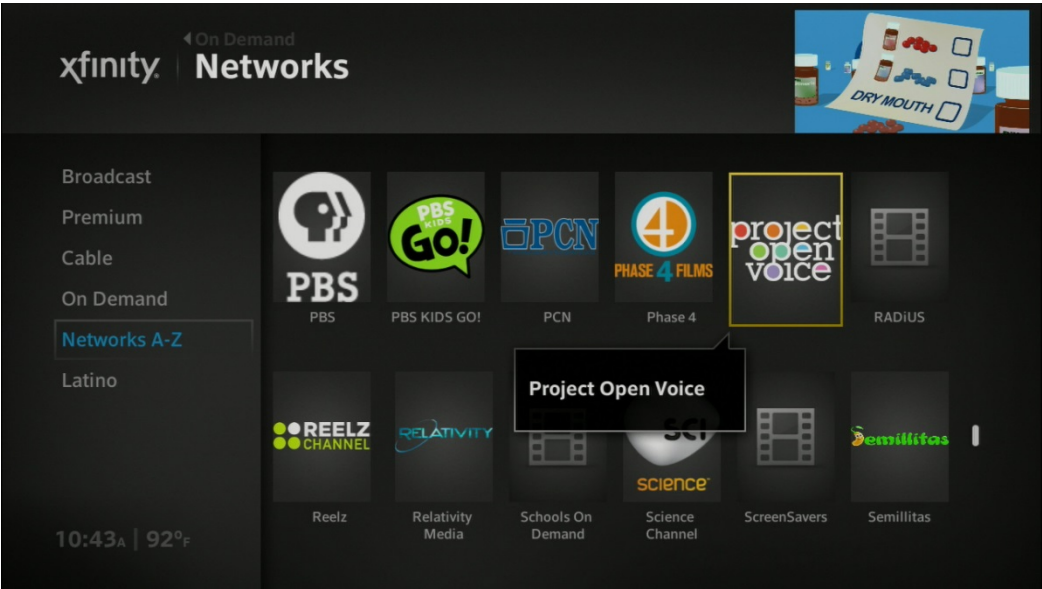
xfinity | On Demand
Networks

DRY MOUTH

Broadcast
Premium
Cable
On Demand
Networks A-Z
Latino

PBS
PBS
PBS KIDS GO!
PBS KIDS GO!
PCN
PCN
4 PHASE 4 FILMS
Phase 4
project open voice
RADiUS

Project Open Voice

REELZ CHANNEL
Reelz
RELATIVITY
Relativity Media
Schools On Demand
SCI science
Science Channel
ScreenSavers
Semillitas
Semillitas

10:43A | 92°F